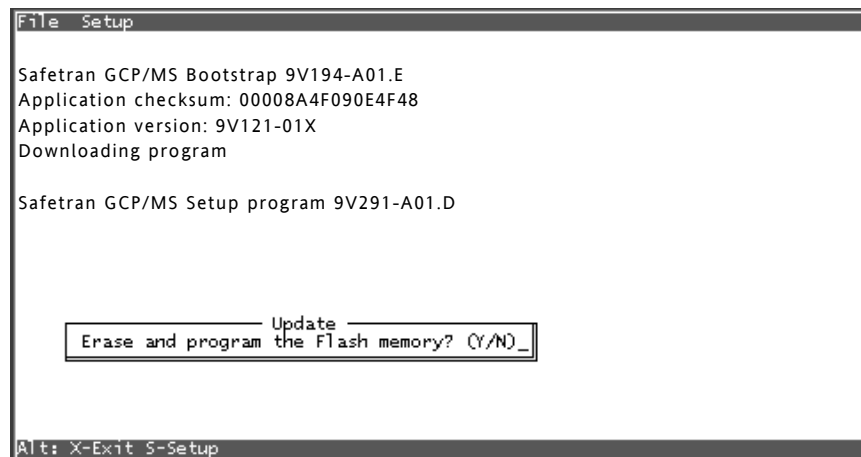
File Setup

Safetran GCP/MS Bootstrap 9V194-A01.E
Application checksum: 00008A4F090E4F48
Application version: 9V121-01X
Downloading program

Safetran GCP/MS Setup program 9V291-A01.D

Update
Erase and program the Flash memory? (Y/N)_

Alt: X-Exit S-Setup